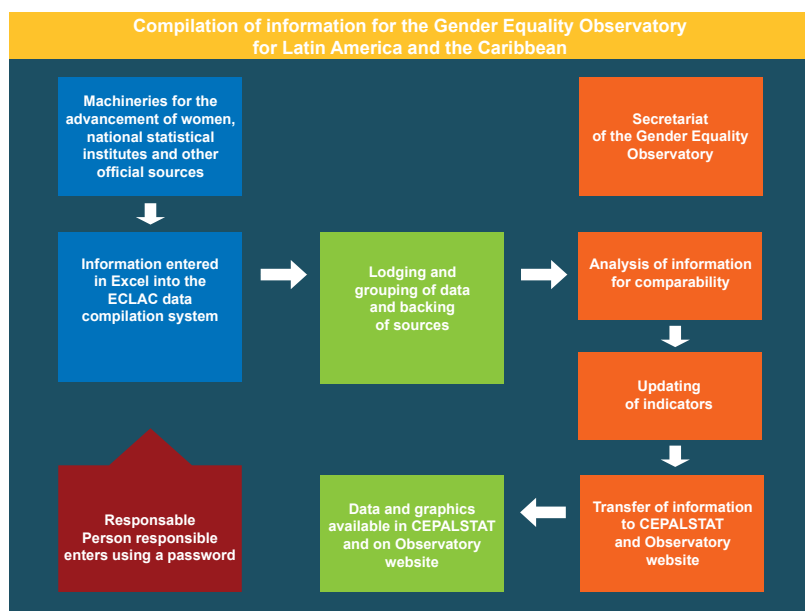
Compilation of information for the Gender Equality Observatory for Latin America and the Caribbean

Machineries for the advancement of women, national statistical institutes and other official sources

Secretariat of the Gender Equality Observatory

Information entered in Excel into the ECLAC data compilation system

Lodging and grouping of data and backing of sources

Analysis of information for comparability

Updating of indicators

Responsable
Person responsible enters using a password

Data and graphics available in CEPALSTAT and on Observatory website

Transfer of information to CEPALSTAT and Observatory website